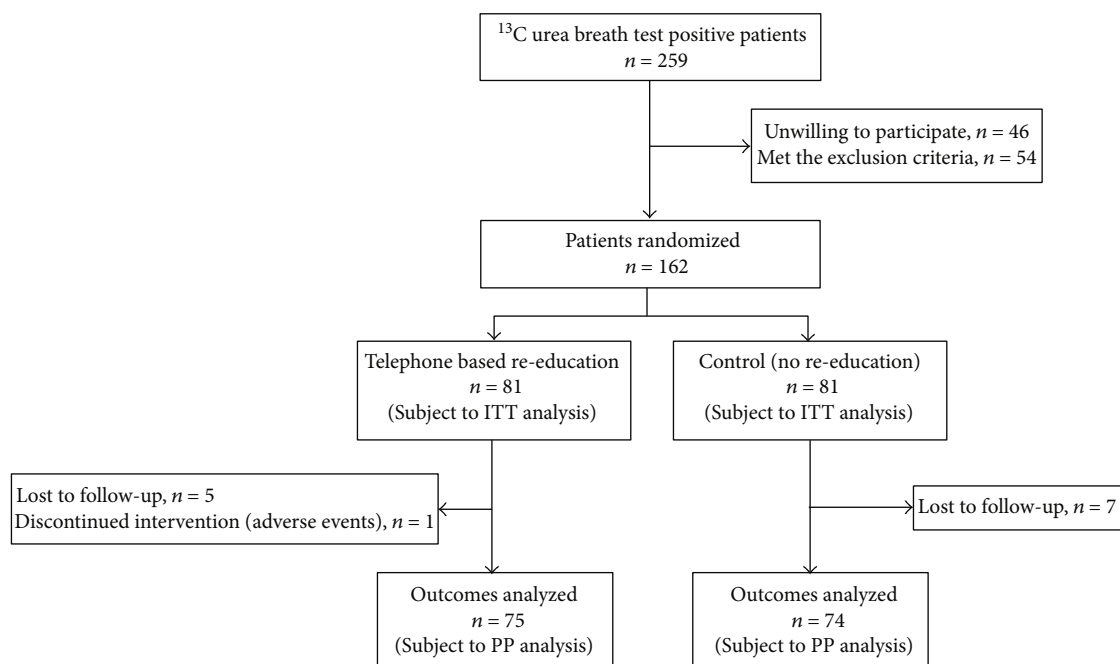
$^{13}$C urea breath test positive patients
$n = 259$

Unwilling to participate, $n = 46$
Met the exclusion criteria, $n = 54$

Patients randomized
$n = 162$

Telephone based re-education
$n = 81$
(Subject to ITT analysis)

Control (no re-education)
$n = 81$
(Subject to ITT analysis)

Lost to follow-up, $n = 5$
Discontinued intervention (adverse events), $n = 1$

Lost to follow-up, $n = 7$

Outcomes analyzed
$n = 75$
(Subject to PP analysis)

Outcomes analyzed
$n = 74$
(Subject to PP analysis)